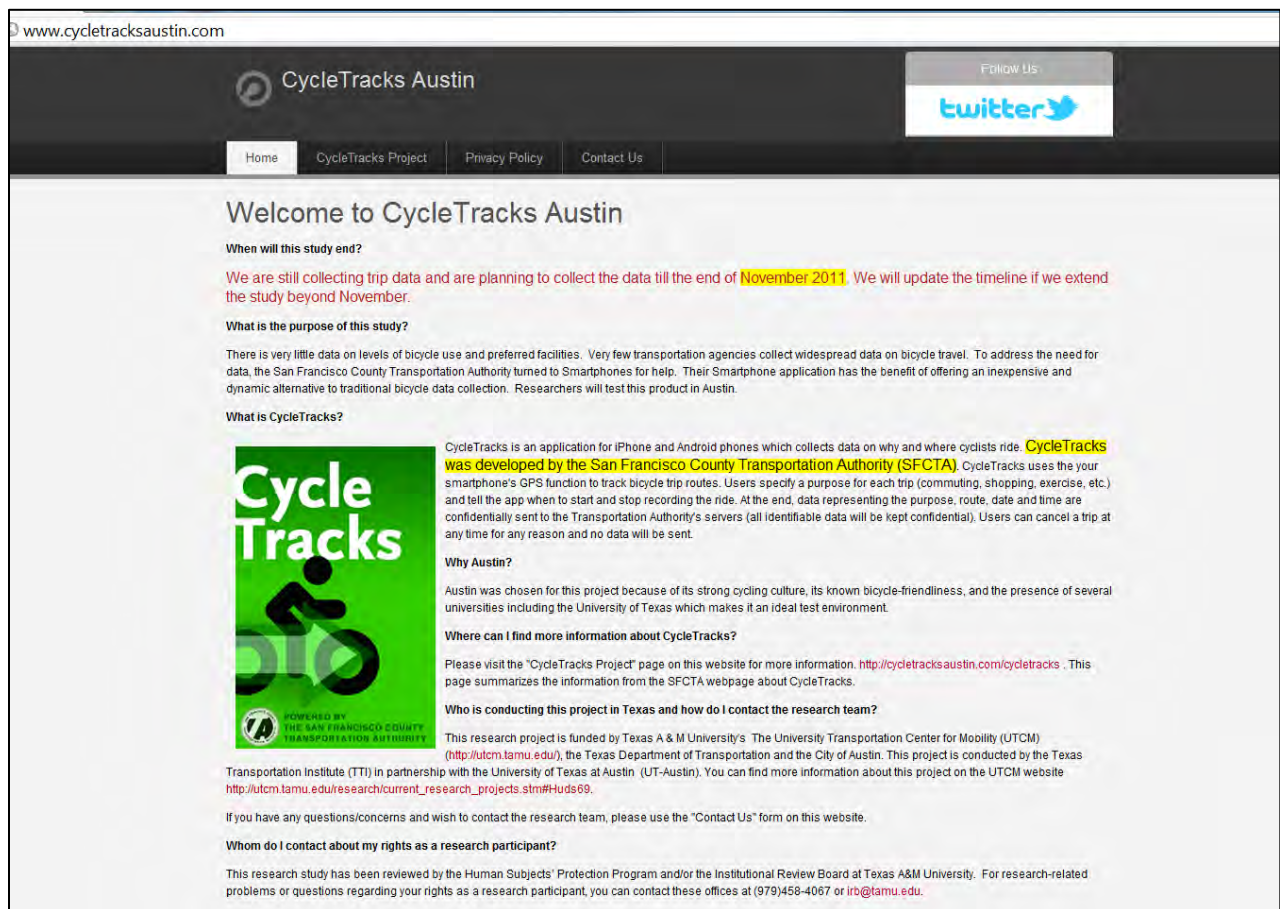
www.cycletracksaustin.com

CycleTracks Austin

Follow Us

twitter

Home | CycleTracks Project | Privacy Policy | Contact Us

Welcome to CycleTracks Austin

When will this study end?

We are still collecting trip data and are planning to collect the data till the end of November 2011. We will update the timeline if we extend the study beyond November.

What is the purpose of this study?

There is very little data on levels of bicycle use and preferred facilities. Very few transportation agencies collect widespread data on bicycle travel. To address the need for data, the San Francisco County Transportation Authority turned to Smartphones for help. Their Smartphone application has the benefit of offering an inexpensive and dynamic alternative to traditional bicycle data collection. Researchers will test this product in Austin.

What is CycleTracks?

Cycle Tracks

POWERED BY THE SAN FRANCISCO COUNTY TRANSPORTATION AUTHORITY

CycleTracks is an application for iPhone and Android phones which collects data on why and where cyclists ride. CycleTracks was developed by the San Francisco County Transportation Authority (SFCTA). CycleTracks uses the your smartphone's GPS function to track bicycle trip routes. Users specify a purpose for each trip (commuting, shopping, exercise, etc.) and tell the app when to start and stop recording the ride. At the end, data representing the purpose, route, date and time are confidentially sent to the Transportation Authority's servers (all identifiable data will be kept confidential). Users can cancel a trip at any time for any reason and no data will be sent.

Why Austin?

Austin was chosen for this project because of its strong cycling culture, its known bicycle-friendliness, and the presence of several universities including the University of Texas which makes it an ideal test environment.

Where can I find more information about CycleTracks?

Please visit the "CycleTracks Project" page on this website for more information. http://cycletracksaustin.com/cycletracks . This page summarizes the information from the SFCTA webpage about CycleTracks.

Who is conducting this project in Texas and how do I contact the research team?

This research project is funded by Texas A & M University's The University Transportation Center for Mobility (UTCM) (http://utcm.tamu.edu/), the Texas Department of Transportation and the City of Austin. This project is conducted by the Texas Transportation Institute (TTI) in partnership with the University of Texas at Austin (UT-Austin). You can find more information about this project on the UTCM website http://utcm.tamu.edu/research/current_research_projects.stm#Huds69.

If you have any questions/concerns and wish to contact the research team, please use the "Contact Us" form on this website.

Whom do I contact about my rights as a research participant?

This research study has been reviewed by the Human Subjects' Protection Program and/or the Institutional Review Board at Texas A&M University. For research-related problems or questions regarding your rights as a research participant, you can contact these offices at (979)458-4067 or irb@tamu.edu.